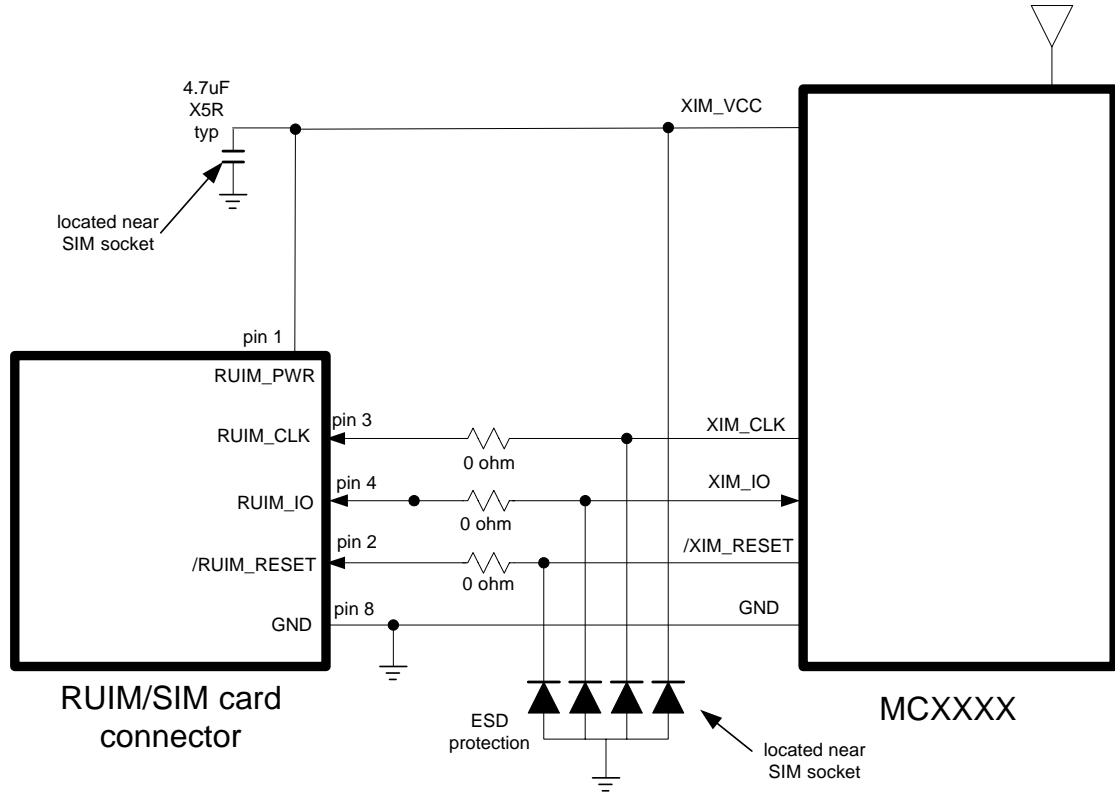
4.7uF
X5R
typ

located near
SIM socket

XIM_VCC

pin 1
RUIM_PWR

pin 3
RUIM_CLK
0 ohm
XIM_CLK

pin 4
RUIM_IO
0 ohm
XIM_IO

pin 2
/RUIM_RESET
0 ohm
/XIM_RESET

pin 8
GND
GND

RUIM/SIM card connector

ESD protection

located near
SIM socket

MCXXXX